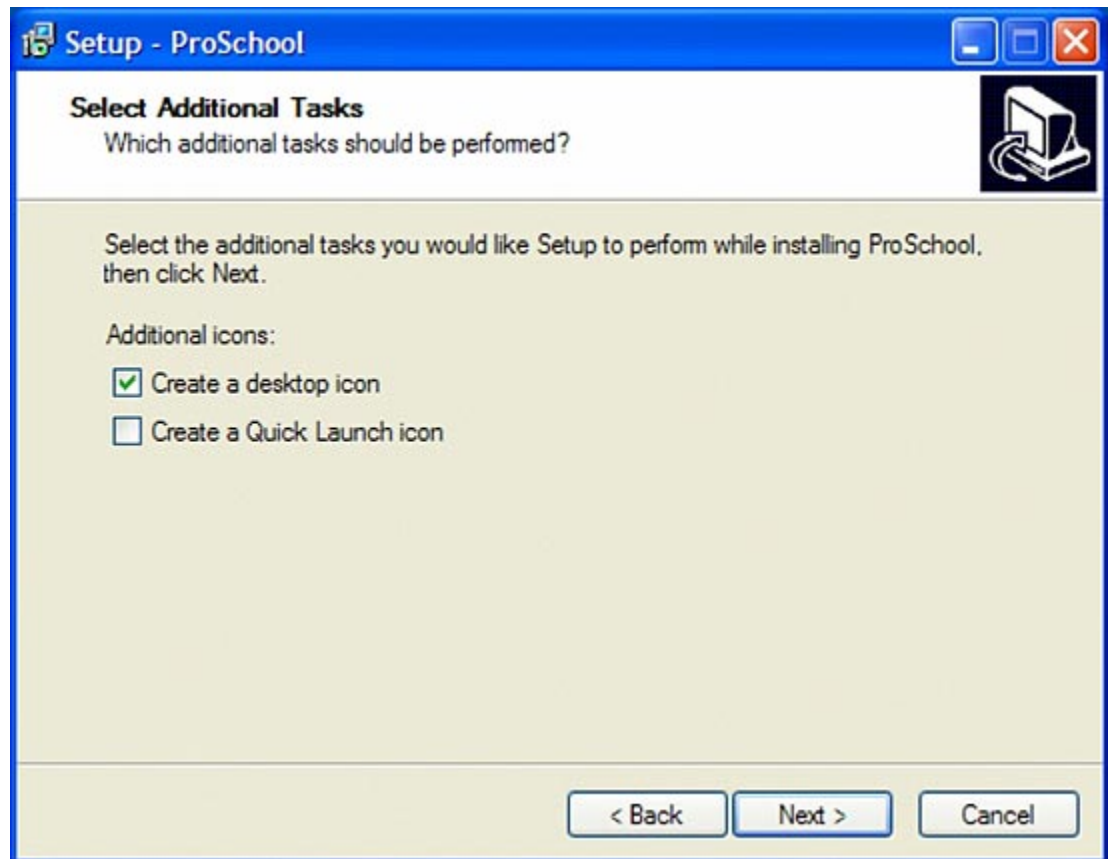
Setup - ProSchool

Select Additional Tasks
Which additional tasks should be performed?

Select the additional tasks you would like Setup to perform while installing ProSchool, then click Next.

Additional icons:

Create a desktop icon

Create a Quick Launch icon

< Back

Next >

Cancel